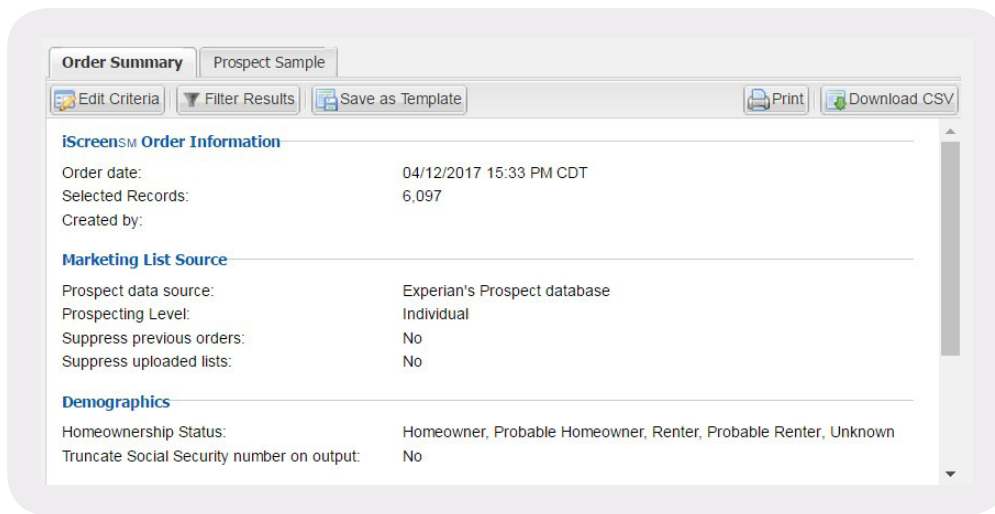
Order Summary | Prospect Sample

Edit Criteria | Filter Results | Save as Template | Print | Download CSV

iScreen$^{SM}$ Order Information

| | |
|---|---|
| Order date: | 04/12/2017 15:33 PM CDT |
| Selected Records: | 6,097 |
| Created by: | |

Marketing List Source

| | |
|---|---|
| Prospect data source: | Experian's Prospect database |
| Prospecting Level: | Individual |
| Suppress previous orders: | No |
| Suppress uploaded lists: | No |

Demographics

| | |
|---|---|
| Homeownership Status: | Homeowner, Probable Homeowner, Renter, Probable Renter, Unknown |
| Truncate Social Security number on output: | No |